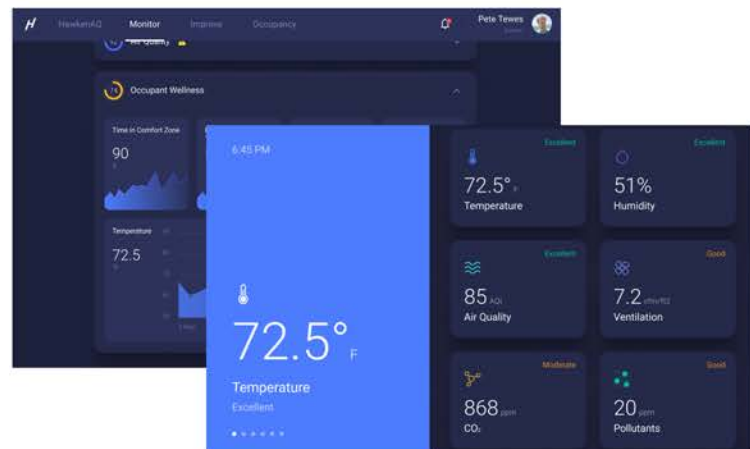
HawkenAQ Monitor Improve Occupancy

Pete Tewes

Air Quality

74 Occupant Wellness

Time in Comfort Zone

90

Temperature

72.5

6:45 PM

72.5° F

Temperature

Excellent

Excellent

72.5° F

Temperature

Excellent

51%

Humidity

Excellent

85 AQI

Air Quality

Good

7.2 cfm/ft2

Ventilation

Moderate

868 ppm

$CO_2$

Good

20 ppm

Pollutants